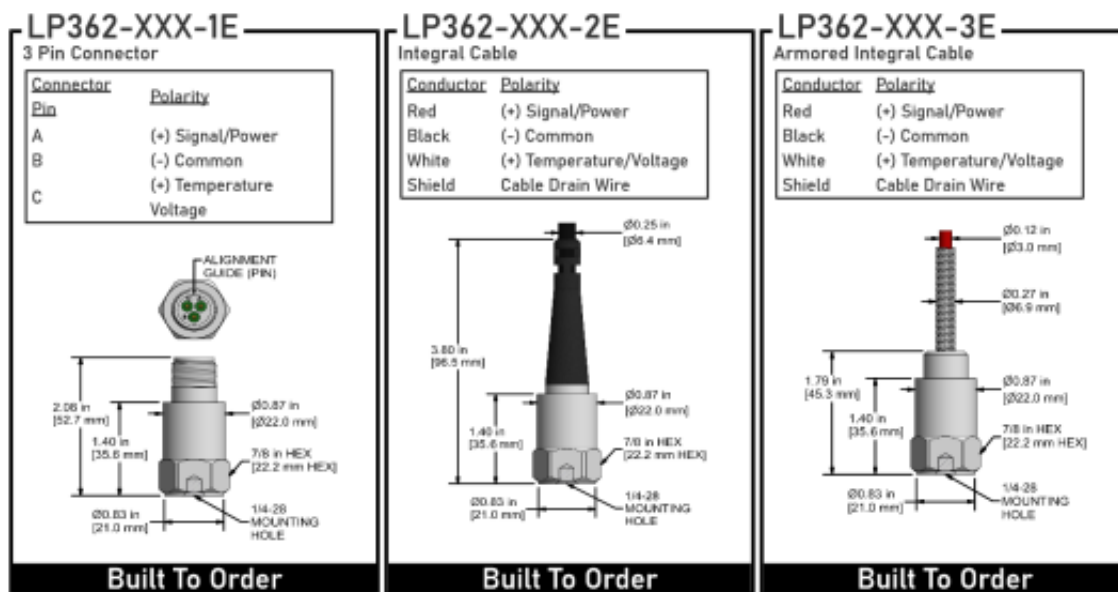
LP362-XXX-1E
3 Pin Connector

| Connector Pin | Polarity |
|---|---|
| A | (+) Signal/Power |
| B | (-) Common |
| C | (+) Temperature Voltage |

ALIGNMENT GUIDE (PIN)

2.08 in [52.7 mm]
1.40 in [35.6 mm]
Ø0.87 in [Ø22.0 mm]
7/8 in HEX [22.2 mm HEX]
Ø0.83 in [21.0 mm]
1/4-28 MOUNTING HOLE

Built To Order

LP362-XXX-2E
Integral Cable

| Conductor | Polarity |
|---|---|
| Red | (+) Signal/Power |
| Black | (-) Common |
| White | (+) Temperature/Voltage |
| Shield | Cable Drain Wire |

Ø0.25 in [Ø6.4 mm]
3.80 in [96.5 mm]
Ø0.87 in [Ø22.0 mm]
1.40 in [35.6 mm]
7/8 in HEX [22.2 mm HEX]
Ø0.83 in [21.0 mm]
1/4-28 MOUNTING HOLE

Built To Order

LP362-XXX-3E
Armored Integral Cable

| Conductor | Polarity |
|---|---|
| Red | (+) Signal/Power |
| Black | (-) Common |
| White | (+) Temperature/Voltage |
| Shield | Cable Drain Wire |

Ø0.12 in [Ø3.0 mm]
Ø0.27 in [Ø6.9 mm]
1.79 in [45.3 mm]
Ø0.87 in [Ø22.0 mm]
1.40 in [35.6 mm]
7/8 in HEX [22.2 mm HEX]
Ø0.83 in [21.0 mm]
1/4-28 MOUNTING HOLE

Built To Order